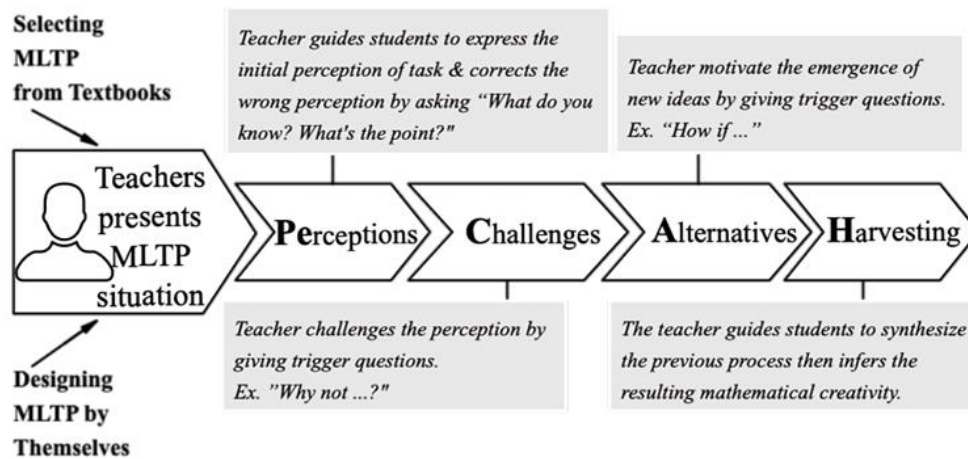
Selecting MLTP from Textbooks

Teachers presents MLTP situation

Designing MLTP by Themselves

Teacher guides students to express the initial perception of task & corrects the wrong perception by asking "What do you know? What's the point?"

Teacher motivate the emergence of new ideas by giving trigger questions. Ex. "How if ..."

Perceptions

Challenges

Alternatives

Harvesting

Teacher challenges the perception by giving trigger questions. Ex. "Why not ...?"

The teacher guides students to synthesize the previous process then infers the resulting mathematical creativity.